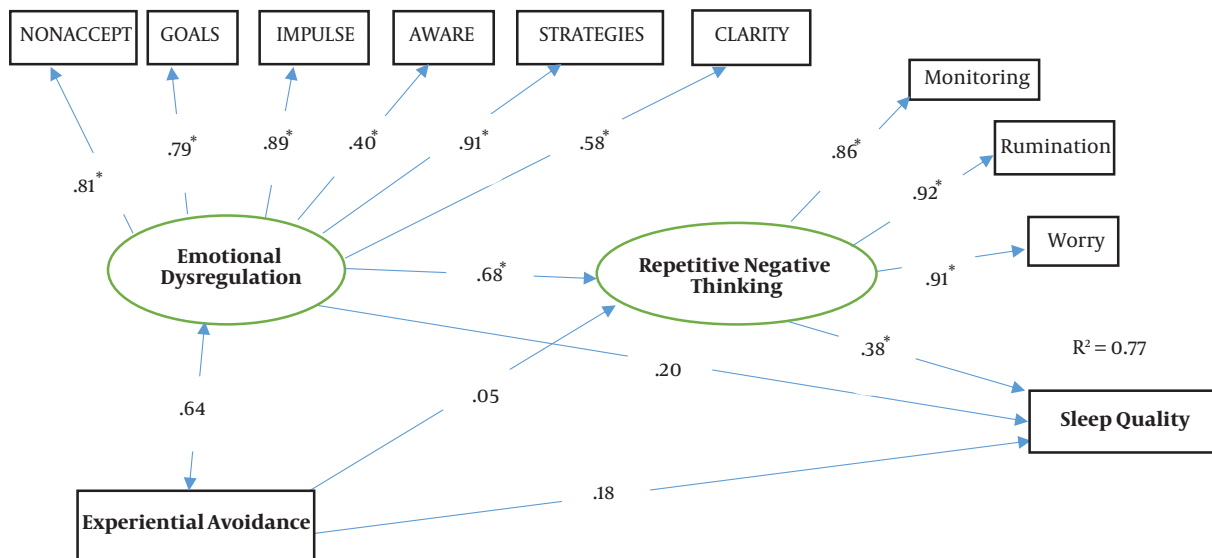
NONACCEPT
GOALS
IMPULSE
AWARE
STRATEGIES
CLARITY
Monitoring
Rumination
Worry

$.81^*$
$.79^*$
$.89^*$
$.40^*$
$.91^*$
$.58^*$
$.86^*$
$.92^*$
$.91^*$

Emotional Dysregulation
$.68^*$
Repetitive Negative Thinking

$.38^*$
$R^2 = 0.77$
.20
.64
.05
Sleep Quality
.18
Experiential Avoidance